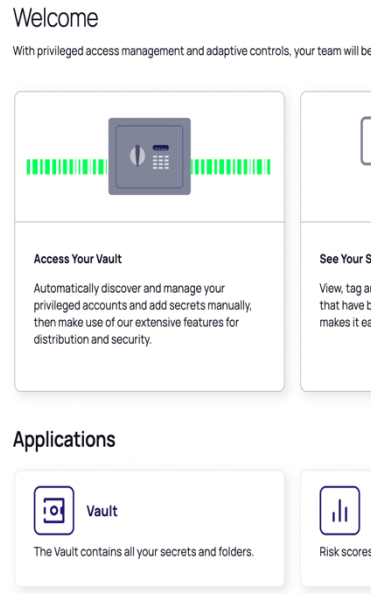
Welcome

With privileged access management and adaptive controls, your team will be

Access Your Vault

Automatically discover and manage your privileged accounts and add secrets manually, then make use of our extensive features for distribution and security.

See Your S

View, tag ar that have b makes it ea

Applications

Vault

The Vault contains all your secrets and folders.

Risk scores